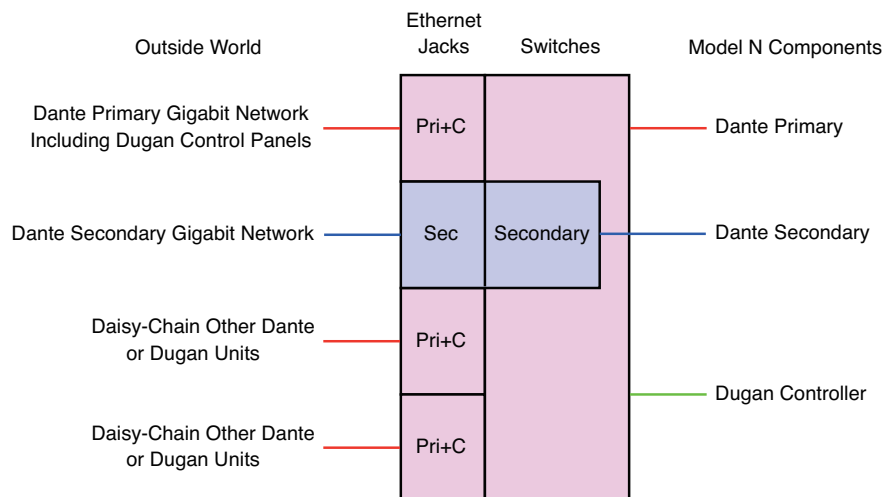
Outside World

Ethernet Jacks

Switches

Model N Components

Dante Primary Gigabit Network Including Dugan Control Panels

Pri+C

Dante Primary

Dante Secondary Gigabit Network

Sec

Secondary

Dante Secondary

Daisy-Chain Other Dante or Dugan Units

Pri+C

Dugan Controller

Daisy-Chain Other Dante or Dugan Units

Pri+C